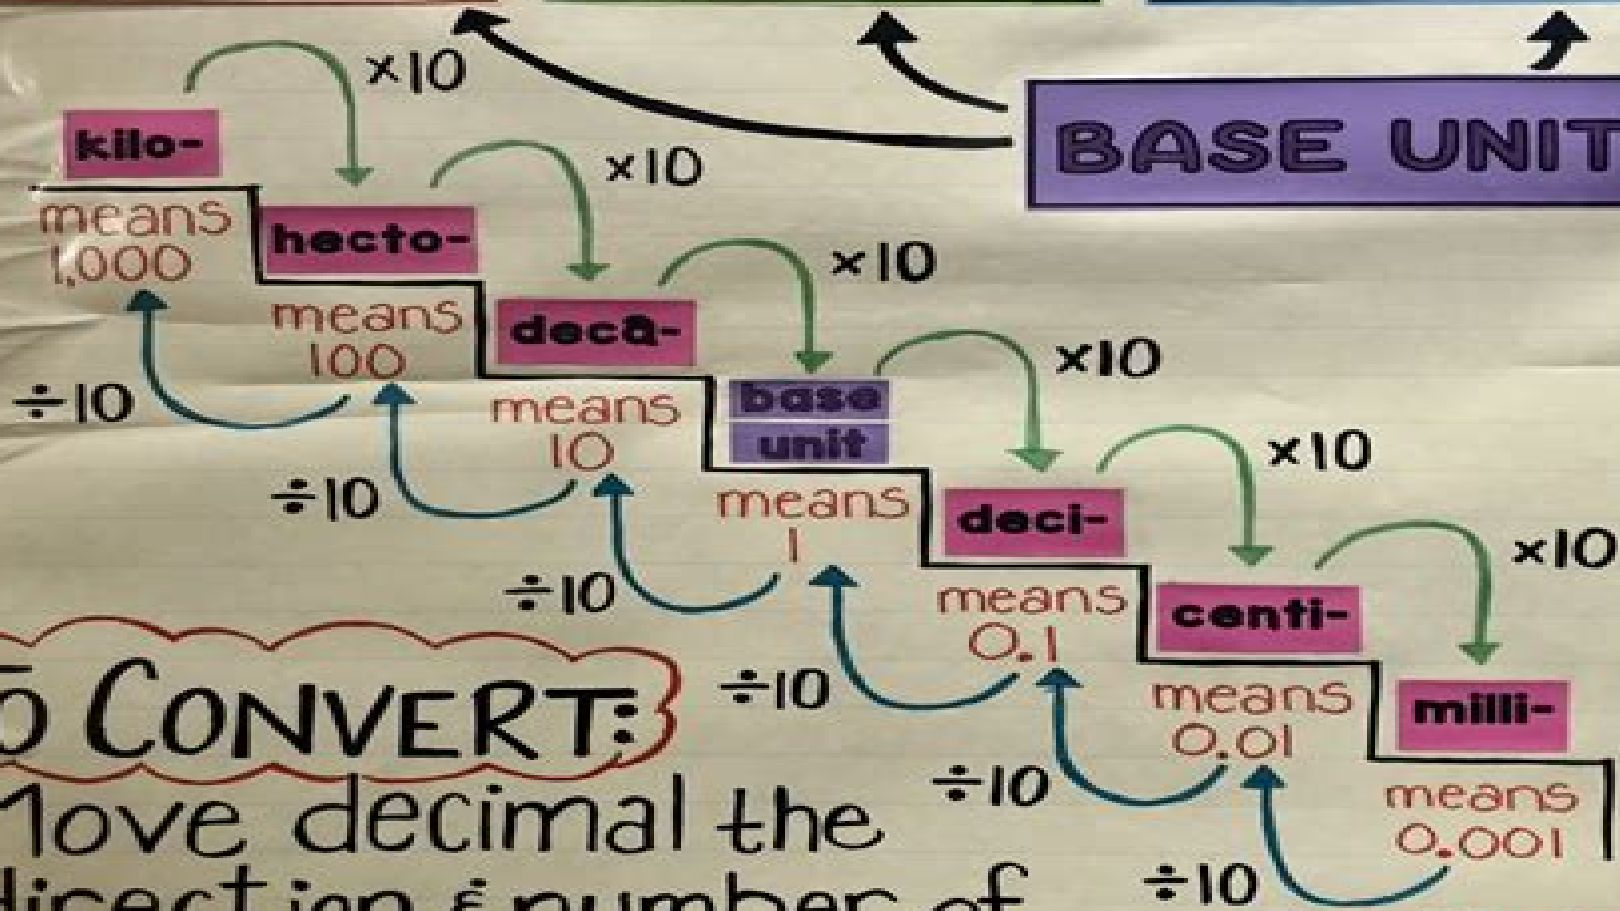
BASE UNIT

kilo-
means 1,000

hecto-
means 100

decā-
means 10

base unit
means 1

deci-
means 0.1

centi-
means 0.01

milli-
means 0.001

×10 ×10 ×10 ×10 ×10 ×10

÷10 ÷10 ÷10 ÷10 ÷10 ÷10

o CONVERT:
Move decimal the
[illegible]irection & number of